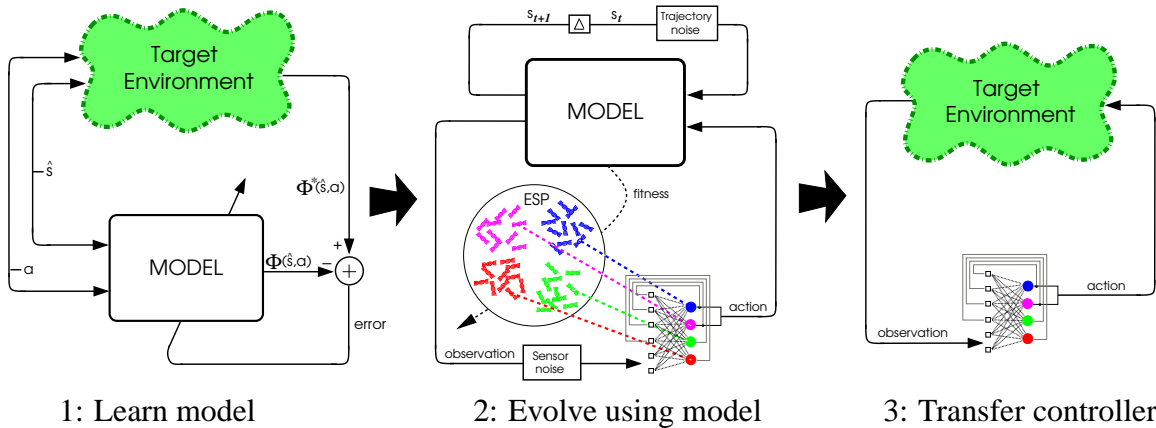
Target Environment

$\hat{s}$

a

MODEL

$\Phi^*(\hat{s},a)$

$\Phi(\hat{s},a)$

+

−

+

error

1: Learn model

$s_{t+1}$

Δ

$s_t$

Trajectory noise

MODEL

fitness

ESP

action

observation

Sensor noise

2: Evolve using model

Target Environment

action

observation

3: Transfer controller